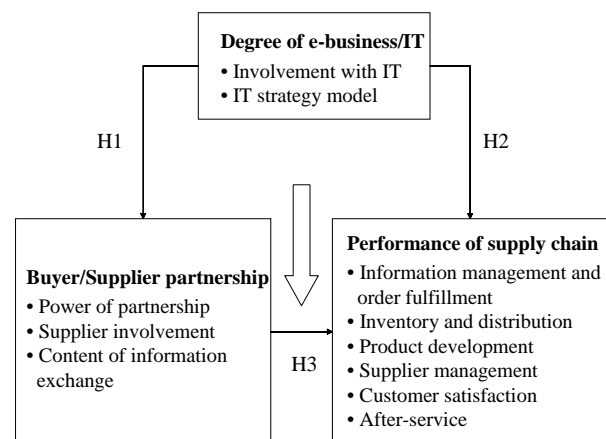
Degree of e-business/IT
• Involvement with IT
• IT strategy model

H1

H2

Buyer/Supplier partnership
• Power of partnership
• Supplier involvement
• Content of information exchange

H3

Performance of supply chain
• Information management and order fulfillment
• Inventory and distribution
• Product development
• Supplier management
• Customer satisfaction
• After-service